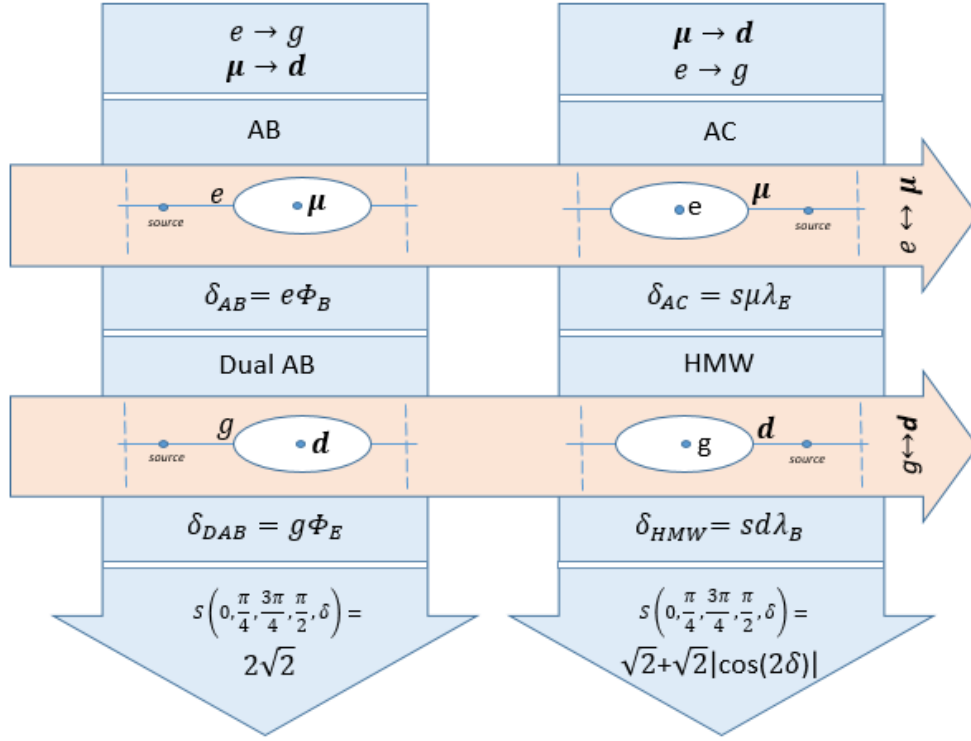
$e \to g$
$\boldsymbol{\mu} \to \boldsymbol{d}$

$\boldsymbol{\mu} \to \boldsymbol{d}$
$e \to g$

AB

AC

source $e$ $\boldsymbol{\mu}$

e $\boldsymbol{\mu}$ source

$e \leftrightarrow \boldsymbol{\mu}$

$\delta_{AB} = e\Phi_B$

$\delta_{AC} = s\mu\lambda_E$

Dual AB

HMW

source $g$ $\boldsymbol{d}$

g $\boldsymbol{d}$ source

$g \leftrightarrow \boldsymbol{d}$

$\delta_{DAB} = g\Phi_E$

$\delta_{HMW} = sd\lambda_B$

$S\left(0, \frac{\pi}{4}, \frac{3\pi}{4}, \frac{\pi}{2}, \delta\right) =$
$2\sqrt{2}$

$S\left(0, \frac{\pi}{4}, \frac{3\pi}{4}, \frac{\pi}{2}, \delta\right) =$
$\sqrt{2}+\sqrt{2}|\cos(2\delta)|$